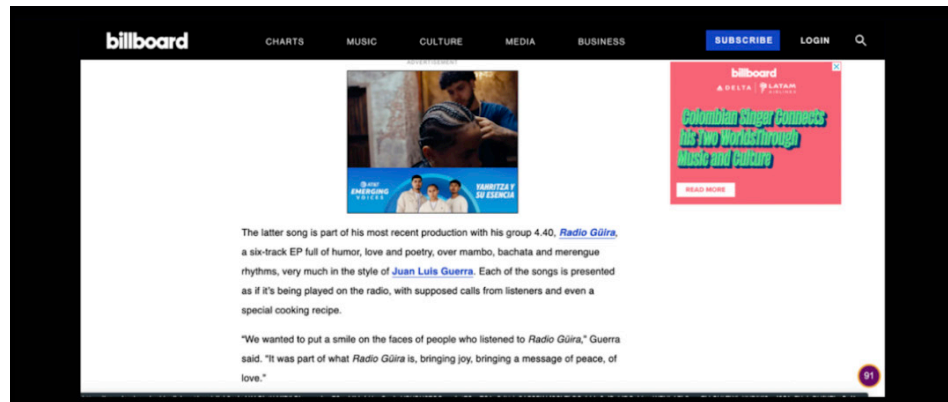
billboard CHARTS MUSIC CULTURE MEDIA BUSINESS SUBSCRIBE LOGIN

ADVERTISEMENT

AT&T EMERGING VOICES

YAHRITZA Y SU ESENCIA

billboard DELTA LATAM

Colombian Singer Connects his Two Worlds Through Music and Culture

READ MORE

The latter song is part of his most recent production with his group 4.40, Radio Güira, a six-track EP full of humor, love and poetry, over mambo, bachata and merengue rhythms, very much in the style of Juan Luis Guerra. Each of the songs is presented as if it's being played on the radio, with supposed calls from listeners and even a special cooking recipe.

"We wanted to put a smile on the faces of people who listened to Radio Güira," Guerra said. "It was part of what Radio Güira is, bringing joy, bringing a message of peace, of love."

91